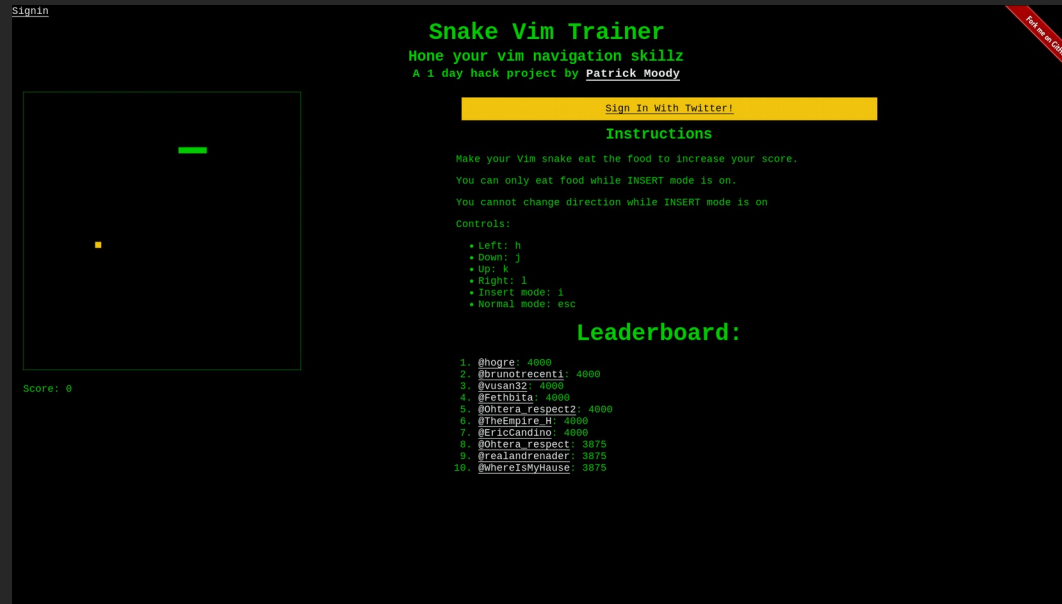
Signin

Fork me on GitHub

# Snake Vim Trainer

Hone your vim navigation skillz

A 1 day hack project by Patrick Moody

Score: 0

Sign In With Twitter!

Instructions

Make your Vim snake eat the food to increase your score.

You can only eat food while INSERT mode is on.

You cannot change direction while INSERT mode is on

Controls:

- Left: h
- Down: j
- Up: k
- Right: l
- Insert mode: i
- Normal mode: esc

Leaderboard:

1. @hogre: 4000
2. @brunotrecenti: 4000
3. @vusan32: 4000
4. @Fethbita: 4000
5. @Ohtera_respect2: 4000
6. @TheEmpire_H: 4000
7. @EricCandino: 4000
8. @Ohtera_respect: 3875
9. @realandrenader: 3875
10. @WhereIsMyHause: 3875